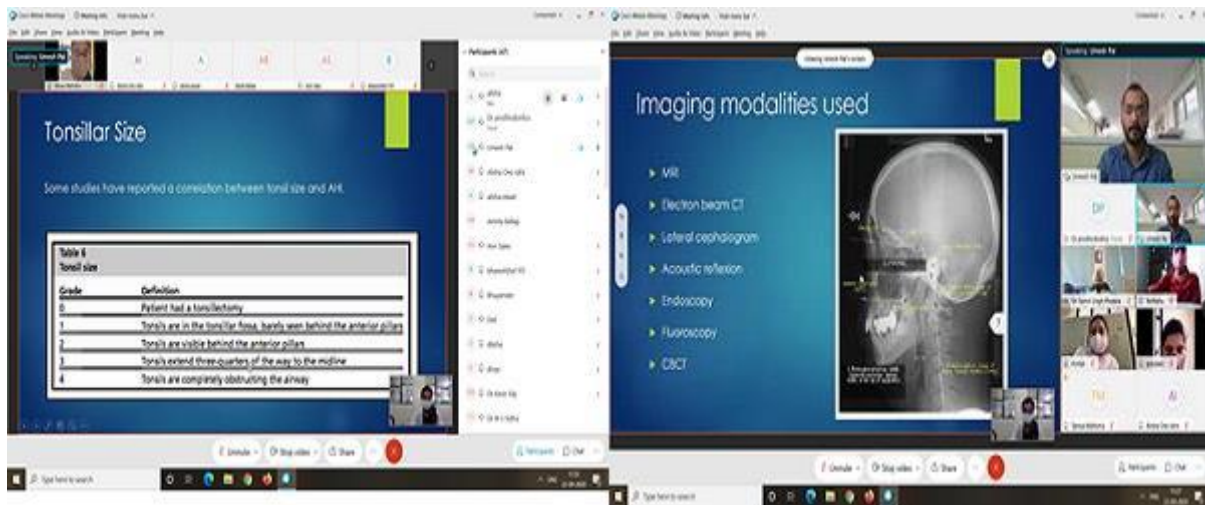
Cisco Webex Meetings

Participants (47)

Tonsillar Size

Some studies have reported a correlation between tonsil size and AHI.

Table 6
Tonsil size

| Grade | Definition |
|---|---|
| 0 | Patient had a tonsillectomy |
| 1 | Tonsils are in the tonsillar fossa, barely seen behind the anterior pillars |
| 2 | Tonsils are visible behind the anterior pillars |
| 3 | Tonsils extend three-quarters of the way to the midline |
| 4 | Tonsils are completely obstructing the airway |

Unmute   Stop video   Share

Participants   Chat

Type here to search

Cisco Webex Meetings

Imaging modalities used

MRI

Electron beam CT

Lateral cephalogram

Acoustic reflexion

Endoscopy

Fluoroscopy

CBCT

DP

Unmute   Stop video   Share

Participants   Chat

Type here to search